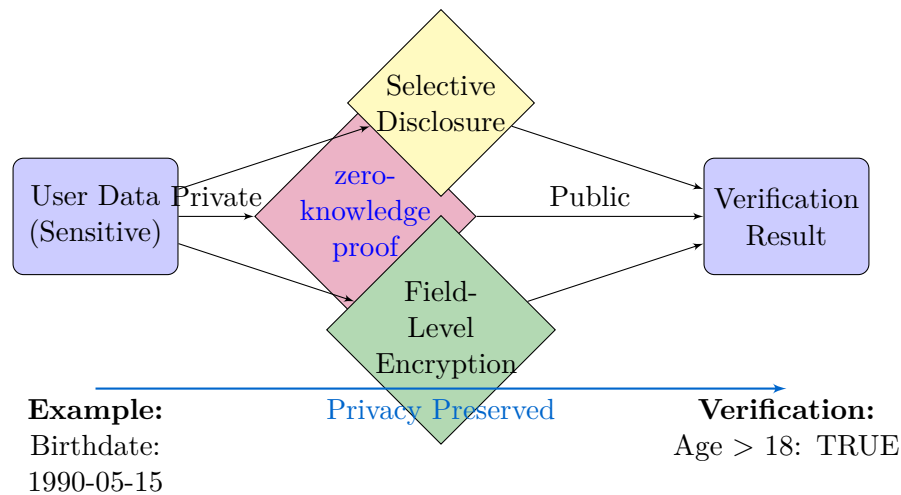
Selective Disclosure

User Data (Sensitive)

Private

zero-knowledge proof

Public

Verification Result

Field-Level Encryption

Privacy Preserved

**Example:**
Birthdate:
1990-05-15

**Verification:**
Age $>$ 18: TRUE